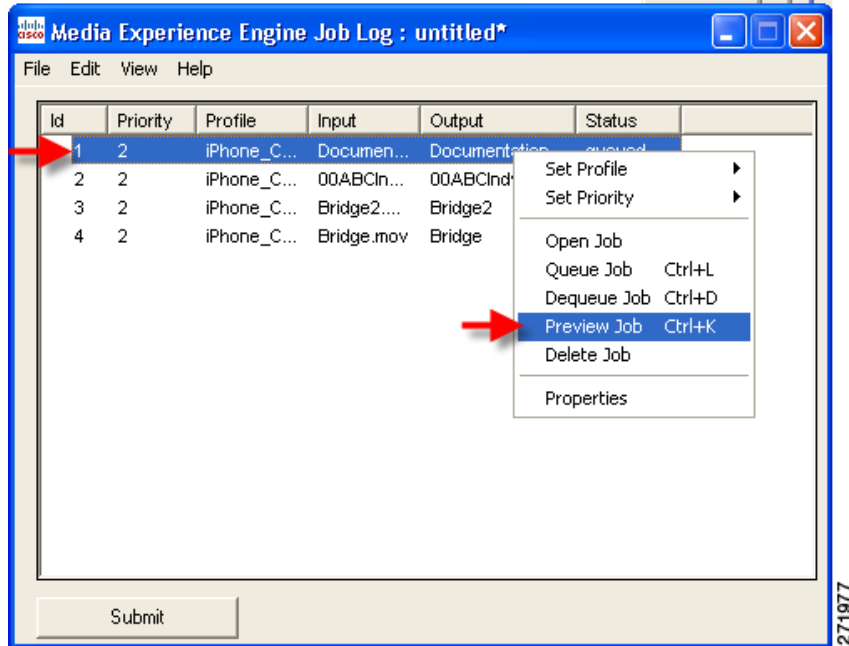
Media Experience Engine Job Log : untitled*

File Edit View Help

| Id | Priority | Profile | Input | Output | Status |
|---|---|---|---|---|---|
| 1 | 2 | iPhone_C... | Documen... | Documentation | queued |
| 2 | 2 | iPhone_C... | 00ABCIn... | 00ABCInd | |
| 3 | 2 | iPhone_C... | Bridge2.... | Bridge2 | |
| 4 | 2 | iPhone_C... | Bridge.mov | Bridge | |

Set Profile
Set Priority
Open Job
Queue Job Ctrl+L
Dequeue Job Ctrl+D
Preview Job Ctrl+K
Delete Job
Properties

Submit

271977